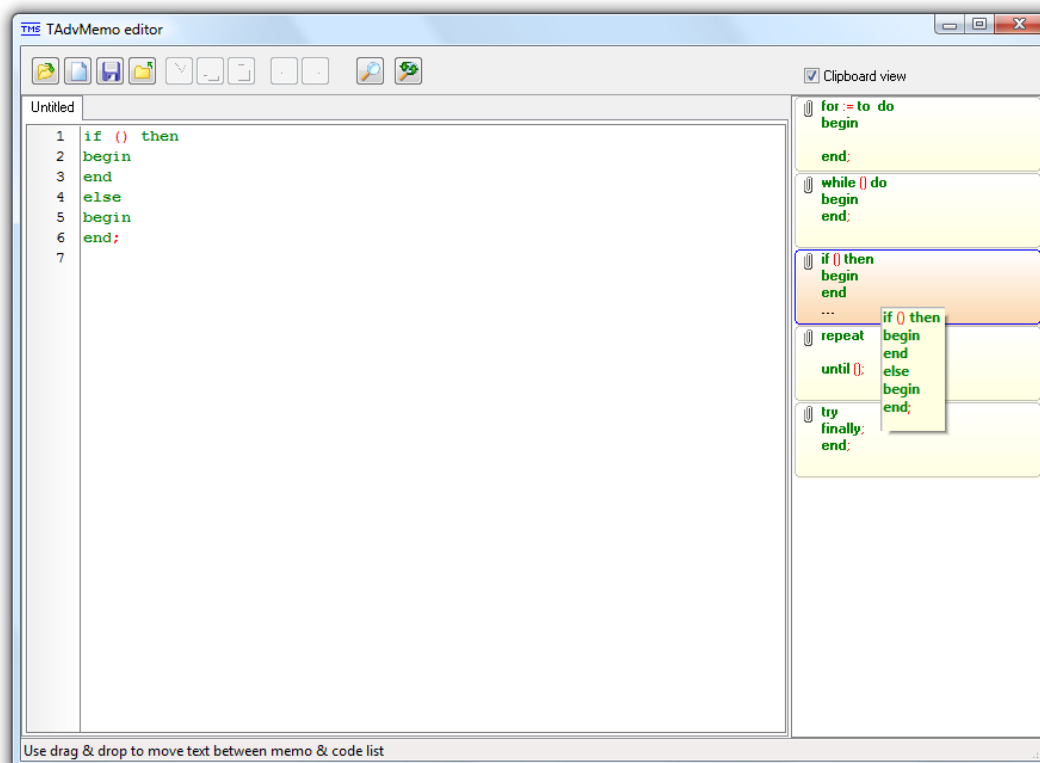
TMS TAdvMemo editor

Clipboard view

Untitled

1 if () then
2 begin
3 end
4 else
5 begin
6 end;
7

for := to do
begin

end;

while () do
begin
end;

if () then
begin
end
...

if () then
begin
end
else
begin
end;

repeat

until ();

try
finally;
end;

Use drag & drop to move text between memo & code list